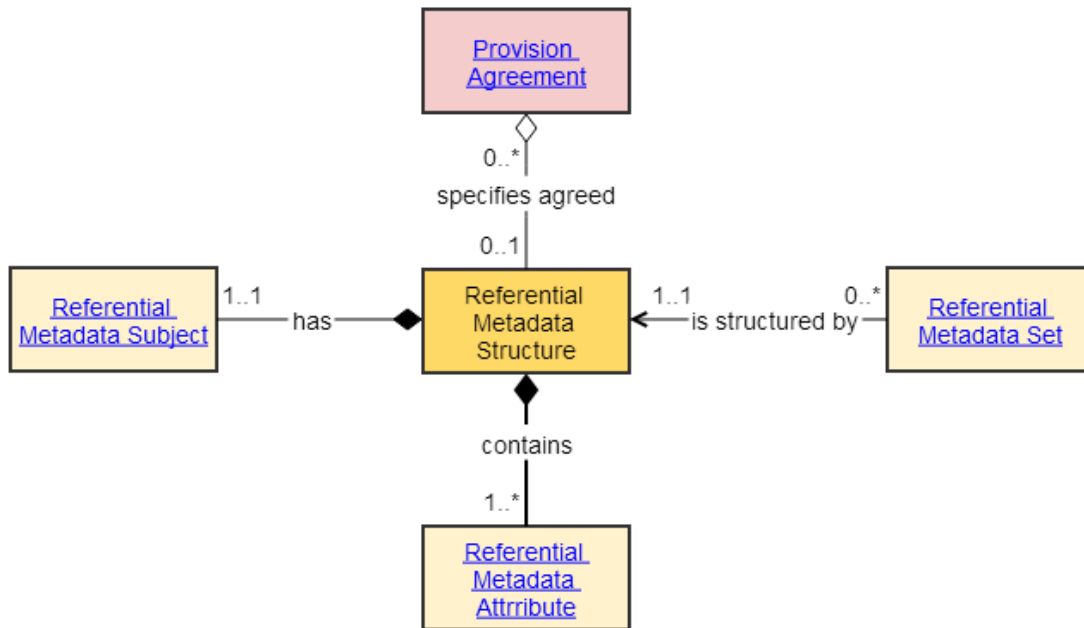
Provision Agreement

0..*

specifies agreed

0..1

Referential Metadata Subject

1..1

has

Referential Metadata Structure

1..1

is structured by

0..*

Referential Metadata Set

contains

1..*

Referential Metadata Attrribute